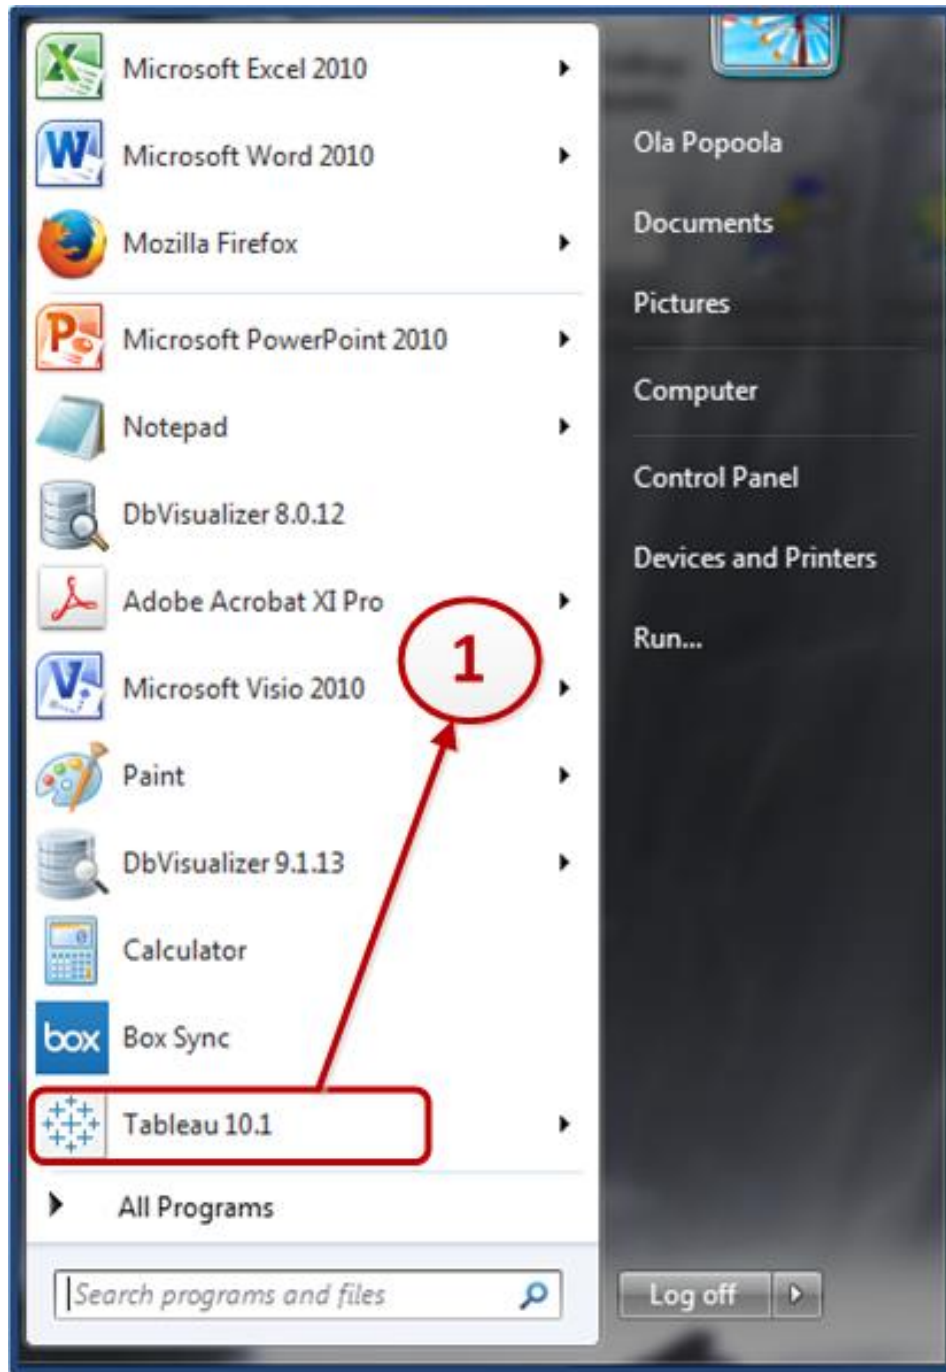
Microsoft Excel 2010
Microsoft Word 2010
Mozilla Firefox
Microsoft PowerPoint 2010
Notepad
DbVisualizer 8.0.12
Adobe Acrobat XI Pro
Microsoft Visio 2010
Paint
DbVisualizer 9.1.13
Calculator
box
Box Sync
Tableau 10.1
All Programs
Search programs and files

1

Ola Popoola
Documents
Pictures
Computer
Control Panel
Devices and Printers
Run...

Log off